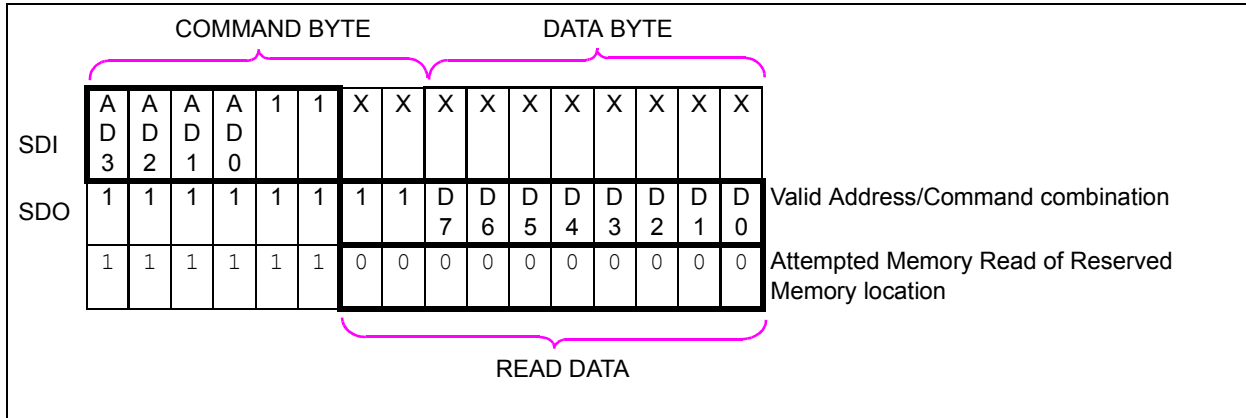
COMMAND BYTE

DATA BYTE

| | | | | | | | | | | | | | | | | | |
|---|---|---|---|---|---|---|---|---|---|---|---|---|---|---|---|---|---|
| SDI | AD3 | AD2 | AD1 | AD0 | 1 | 1 | X | X | X | X | X | X | X | X | X | X | |
| SDO | 1 | 1 | 1 | 1 | 1 | 1 | 1 | 1 | D7 | D6 | D5 | D4 | D3 | D2 | D1 | D0 | Valid Address/Command combination |
| | 1 | 1 | 1 | 1 | 1 | 1 | 0 | 0 | 0 | 0 | 0 | 0 | 0 | 0 | 0 | 0 | Attempted Memory Read of Reserved Memory location |

READ DATA